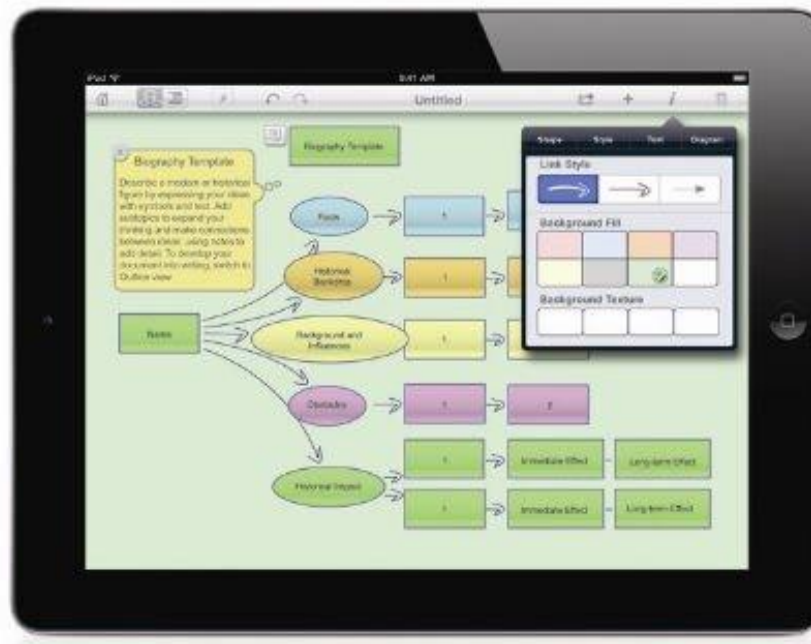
iPad

9:41 AM

Untitled

Shape Style Text Diagram

Link Style

Background Fill

Background Texture

Biography Template

Biography Template

Describe a modern or historical figure by expressing your ideas with symbols and text. Add subtopics to expand your thinking, and make connections between ideas, using notes to add detail. To develop your document into writing, switch to Outline View.

Name

Facts

1

Historical Backdrop

1

Background and Influences

1

Obstacles

1

2

Historical Impact

1

Immediate Effect

Long-term Effect

1

Immediate Effect

Long-term Effect